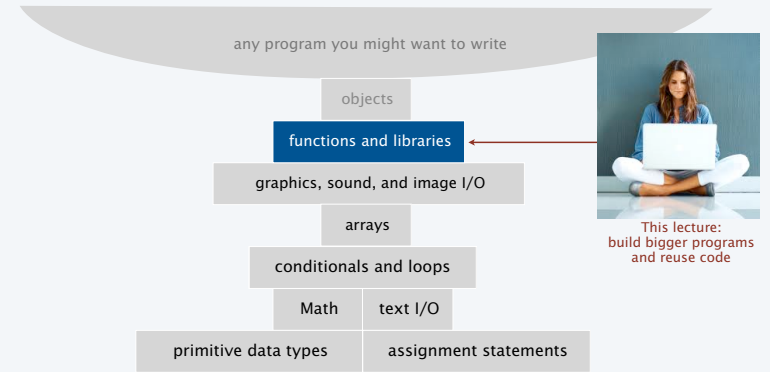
any program you might want to write

objects

functions and libraries

graphics, sound, and image I/O

arrays

conditionals and loops

Math

text I/O

primitive data types

assignment statements

This lecture:
build bigger programs
and reuse code